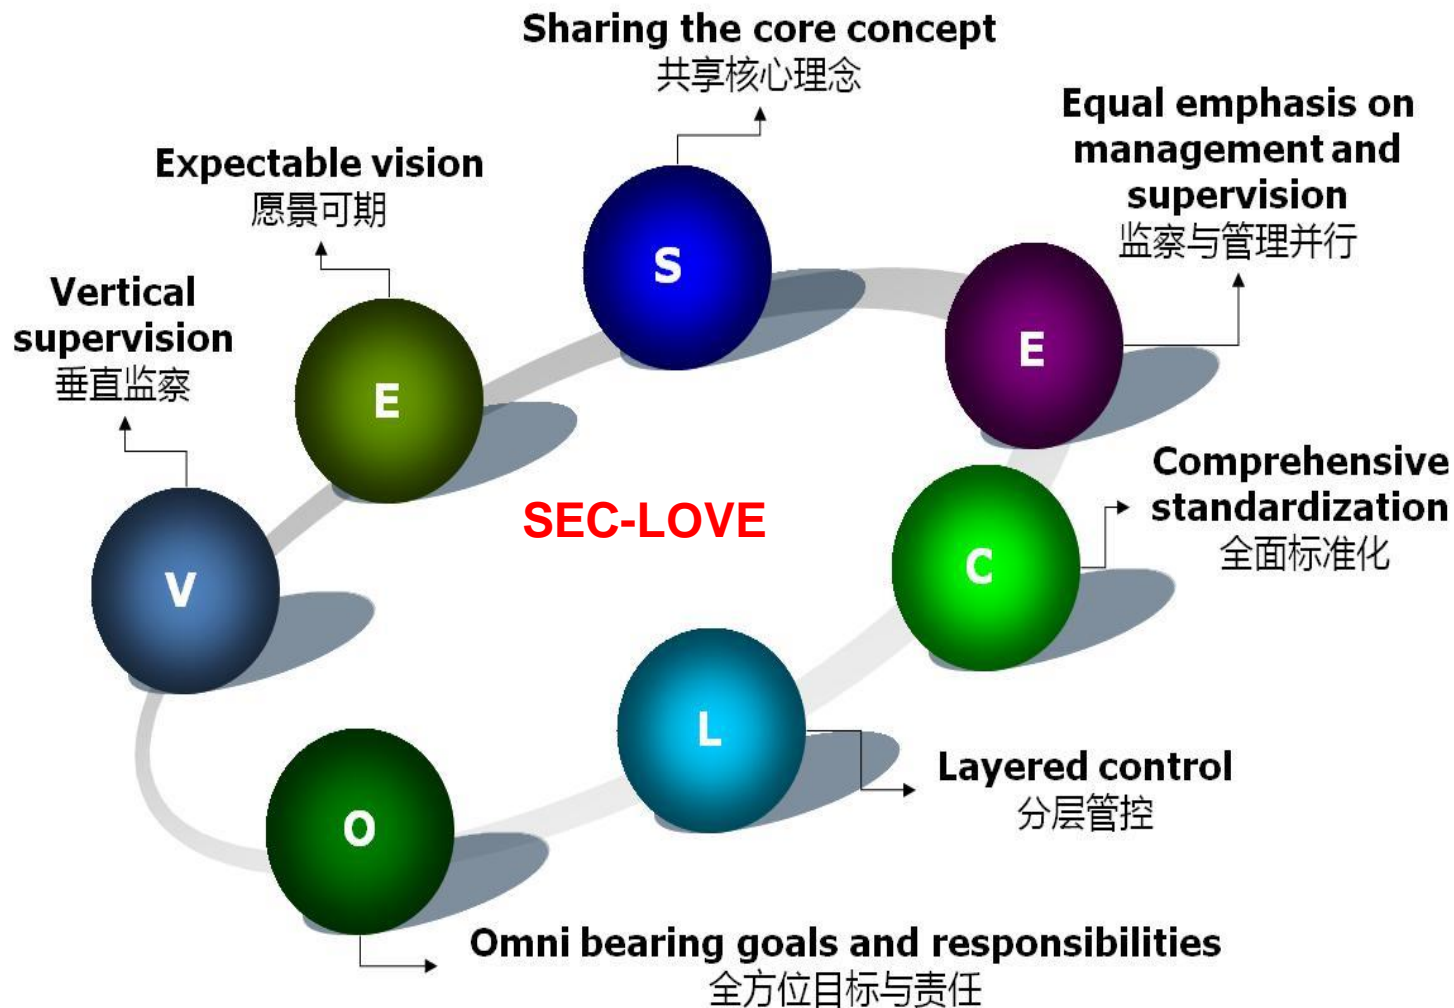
Sharing the core concept
共享核心理念

Equal emphasis on management and supervision
监察与管理并行

Expectable vision
愿景可期

Vertical supervision
垂直监察

S

E

E

SEC-LOVE

V

C

Comprehensive standardization
全面标准化

L

Layered control
分层管控

O

Omni bearing goals and responsibilities
全方位目标与责任